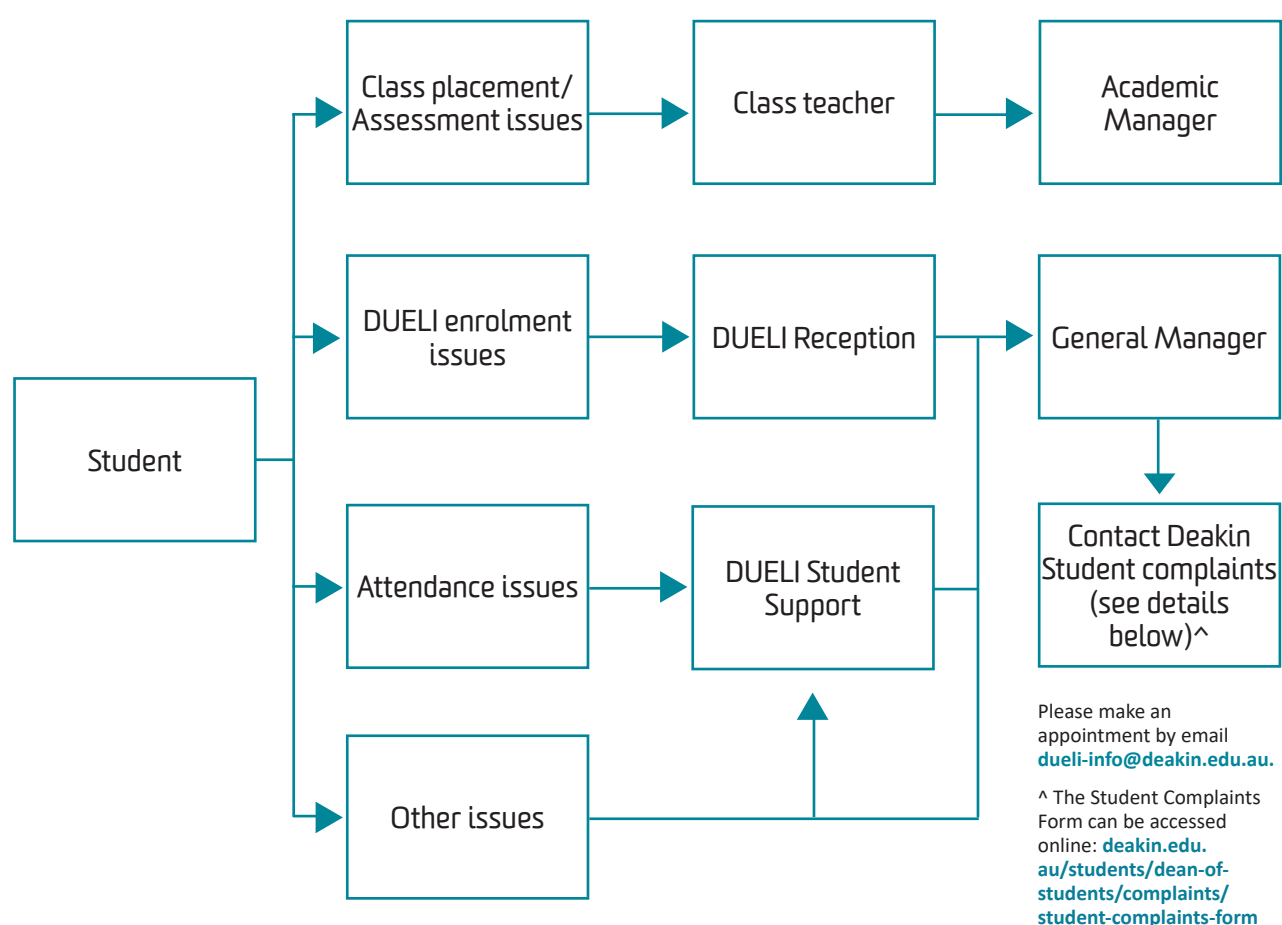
Class placement/ Assessment issues

Class teacher

Academic Manager

DUELI enrolment issues

DUELI Reception

General Manager

Student

Contact Deakin Student complaints (see details below)^

Attendance issues

DUELI Student Support

Other issues

Please make an appointment by email **dueli-info@deakin.edu.au.**

^ The Student Complaints Form can be accessed online: **deakin.edu.au/students/dean-of-students/complaints/student-complaints-form**